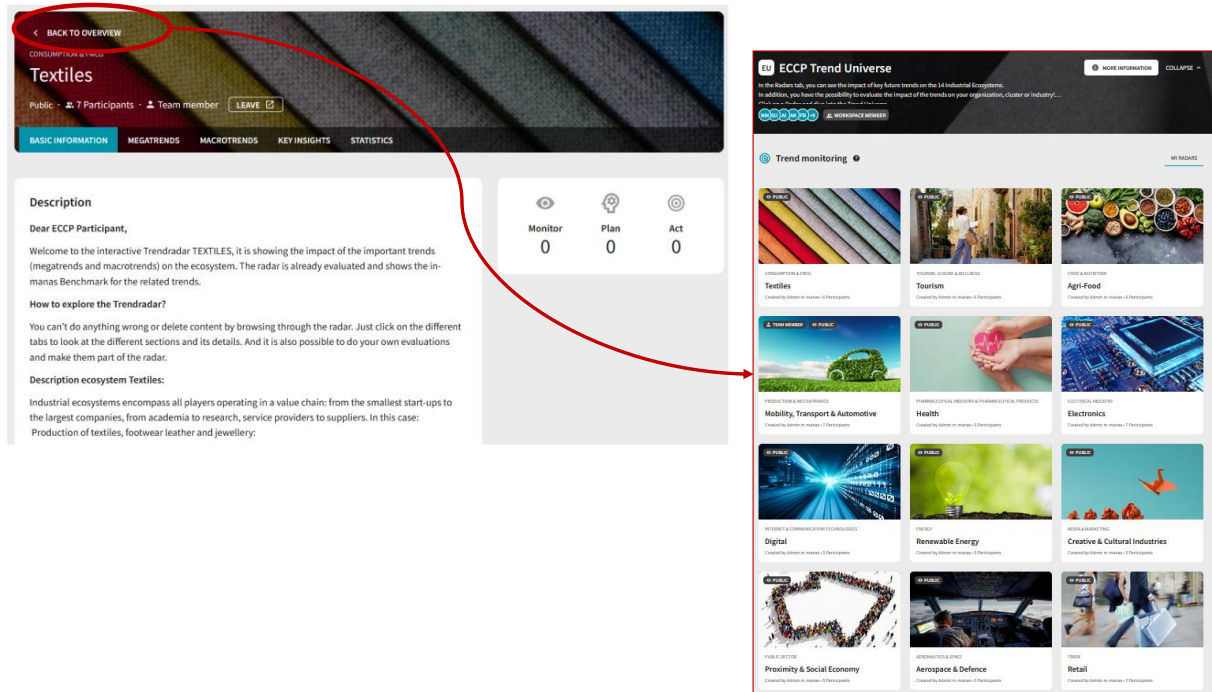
< BACK TO OVERVIEW

CONSUMPTION & FMCG

Textiles

Public • 7 Participants • Team member LEAVE

BASIC INFORMATION MEGATRENDS MACROTRENDS KEY INSIGHTS STATISTICS

Description

Dear ECCP Participant,

Welcome to the interactive Trendradar TEXTILES, it is showing the impact of the important trends (megatrends and macrotrends) on the ecosystem. The radar is already evaluated and shows the in-manas Benchmark for the related trends.

How to explore the Trendradar?

You can't do anything wrong or delete content by browsing through the radar. Just click on the different tabs to look at the different sections and its details. And it is also possible to do your own evaluations and make them part of the radar.

Description ecosystem Textiles:

Industrial ecosystems encompass all players operating in a value chain: from the smallest start-ups to the largest companies, from academia to research, service providers to suppliers. In this case: Production of textiles, footwear leather and jewellery:

Monitor 0 Plan 0 Act 0

EU ECCP Trend Universe

MORE INFORMATION COLLAPSE

In the Radars tab, you can see the impact of key future trends on the 14 Industrial Ecosystems.
In addition, you have the possibility to evaluate the impact of the trends on your organization, cluster or industry!...
Click on a Radar and dive into the Trend Universe

WORKSPACE MEMBER

Trend monitoring

MY RADARS

PUBLIC
CONSUMPTION & FMCG
Textiles
Created by Admin in-manas • 6 Participants

PUBLIC
TOURISM, LEISURE & WELLNESS
Tourism
Created by Admin in-manas • 6 Participants

PUBLIC
FOOD & NUTRITION
Agri-Food
Created by Admin in-manas • 6 Participants

TEAM MEMBER PUBLIC
PRODUCTION & MECHATRONICS
Mobility, Transport & Automotive
Created by Admin in-manas • 7 Participants

PUBLIC
PHARMACEUTICAL INDUSTRY & PHARMACEUTICAL PRODUCTS
Health
Created by Admin in-manas • 6 Participants

PUBLIC
ELECTRICAL INDUSTRY
Electronics
Created by Admin in-manas • 7 Participants

PUBLIC
INTERNET & COMMUNICATION TECHNOLOGIES
Digital
Created by Admin in-manas • 6 Participants

PUBLIC
ENERGY
Renewable Energy
Created by Admin in-manas • 5 Participants

PUBLIC
MEDIA & MARKETING
Creative & Cultural Industries
Created by Admin in-manas • 5 Participants

PUBLIC
PUBLIC SECTOR
Proximity & Social Economy
Created by Admin in-manas • 5 Participants

PUBLIC
AERONAUTICS & SPACE
Aerospace & Defence
Created by Admin in-manas • 5 Participants

PUBLIC
TRADE
Retail
Created by Admin in-manas • 7 Participants